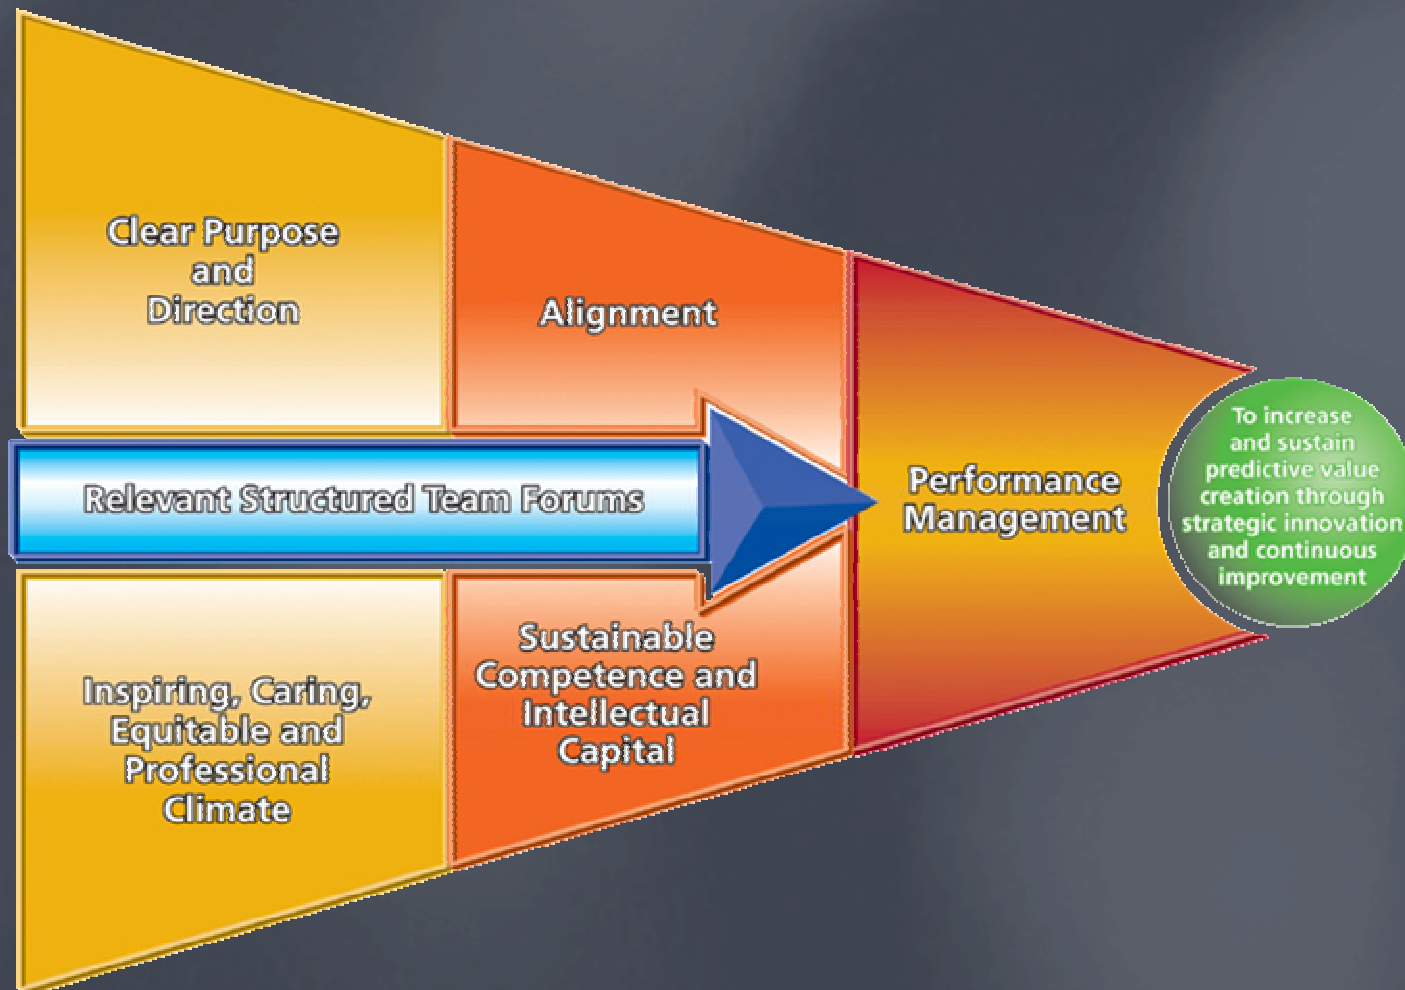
Clear Purpose and Direction

Alignment

Relevant Structured Team Forums

Performance Management

To increase and sustain predictive value creation through strategic innovation and continuous improvement

Inspiring, Caring, Equitable and Professional Climate

Sustainable Competence and Intellectual Capital